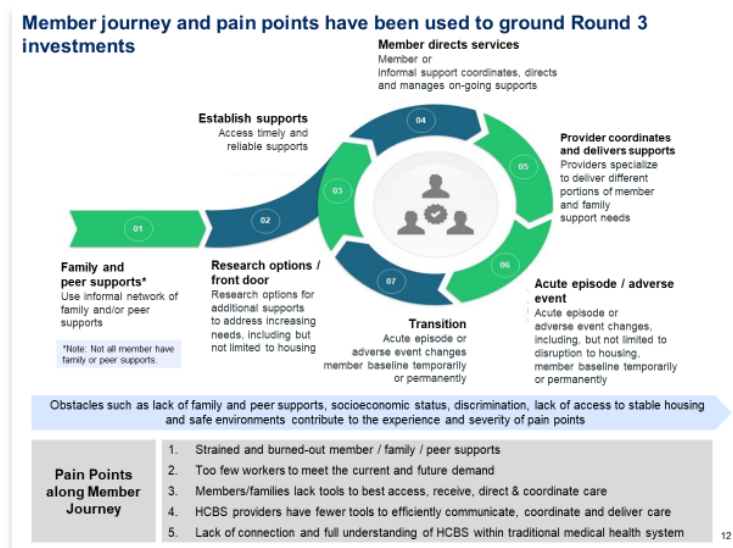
Member journey and pain points have been used to ground Round 3 investments

Member directs services
Member or informal support coordinates, directs and manages on-going supports

Establish supports
Access timely and reliable supports

Provider coordinates and delivers supports
Providers specialize to deliver different portions of member and family support needs

01

02

03

04

05

06

07

Family and peer supports*
Use informal network of family and/or peer supports

*Note: Not all member have family or peer supports.

Research options / front door
Research options for additional supports to address increasing needs, including but not limited to housing

Transition
Acute episode or adverse event changes member baseline temporarily or permanently

Acute episode / adverse event
Acute episode or adverse event changes, including, but not limited to disruption to housing, member baseline temporarily or permanently

Obstacles such as lack of family and peer supports, socioeconomic status, discrimination, lack of access to stable housing and safe environments contribute to the experience and severity of pain points

Pain Points along Member Journey

1. Strained and burned-out member / family / peer supports
2. Too few workers to meet the current and future demand
3. Members/families lack tools to best access, receive, direct & coordinate care
4. HCBS providers have fewer tools to efficiently communicate, coordinate and deliver care
5. Lack of connection and full understanding of HCBS within traditional medical health system

12